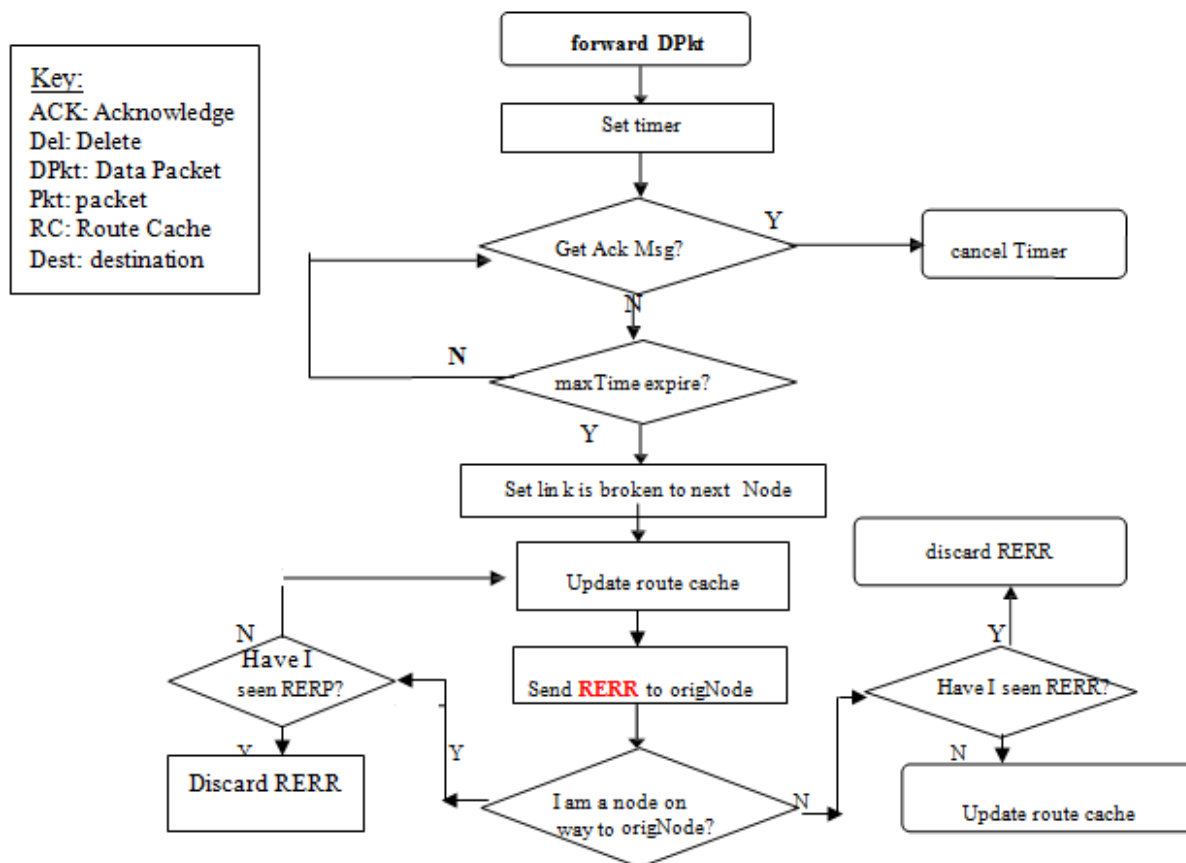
Key:
ACK: Acknowledge
Del: Delete
DPkt: Data Packet
Pkt: packet
RC: Route Cache
Dest: destination

forward DPkt

Set timer

Get Ack Msg?

Y

cancel Timer

N

N

maxTime expire?

Y

Set lin k is broken to next Node

Update route cache

discard RERR

Y

N

Have I seen RERP?

Send RERR to origNode

Have I seen RERR?

Y

Y

N

Discard RERR

I am a node on way to origNode?

N

Update route cache